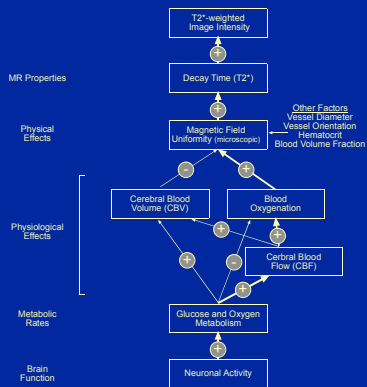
T2*-weighted Image Intensity

+

MR Properties

Decay Time (T2*)

+

Physical Effects

Magnetic Field Uniformity (microscopic)

Other Factors
Vessel Diameter
Vessel Orientation
Hematocrit
Blood Volume Fraction

-

+

Physiological Effects

Cerebral Blood Volume (CBV)

Blood Oxygenation

+

+

+

-

Cerbral Blood Flow (CBF)

+

Metabolic Rates

Glucose and Oxygen Metabolism

+

Brain Function

Neuronal Activity